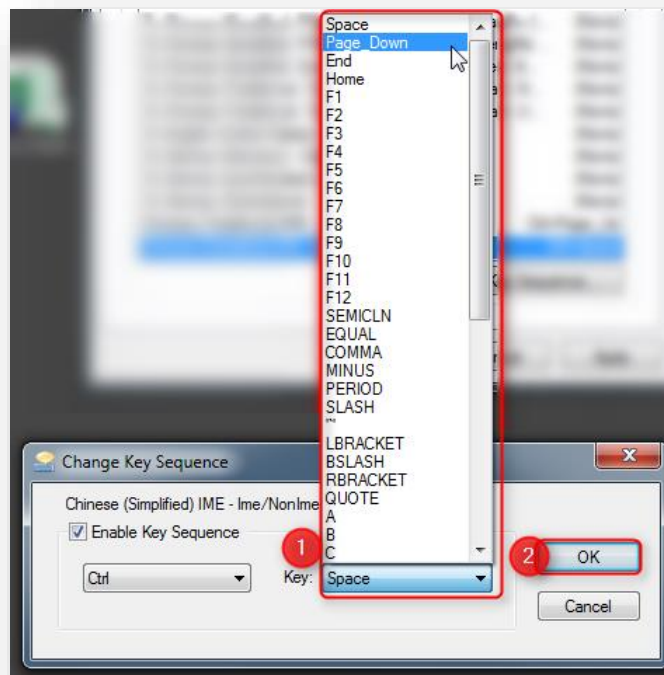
Space
Page_Down
End
Home
F1
F2
F3
F4
F5
F6
F7
F8
F9
F10
F11
F12
SEMICLN
EQUAL
COMMA
MINUS
PERIOD
SLASH
~
LBRACKET
BSLASH
RBRACKET
QUOTE
A
B
C

Change Key Sequence

Chinese (Simplified) IME - Ime/NonIme

Enable Key Sequence

Ctrl

Key: Space

1

2

OK

Cancel